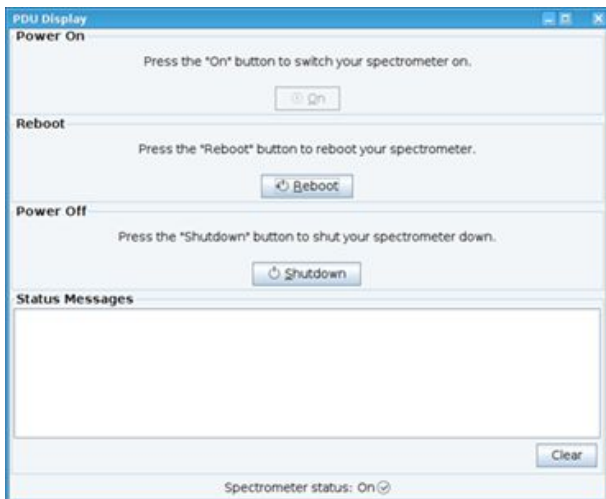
PDU Display

Power On

Press the "On" button to switch your spectrometer on.

On

Reboot

Press the "Reboot" button to reboot your spectrometer.

Reboot

Power Off

Press the "Shutdown" button to shut your spectrometer down.

Shutdown

Status Messages

Clear

Spectrometer status: On